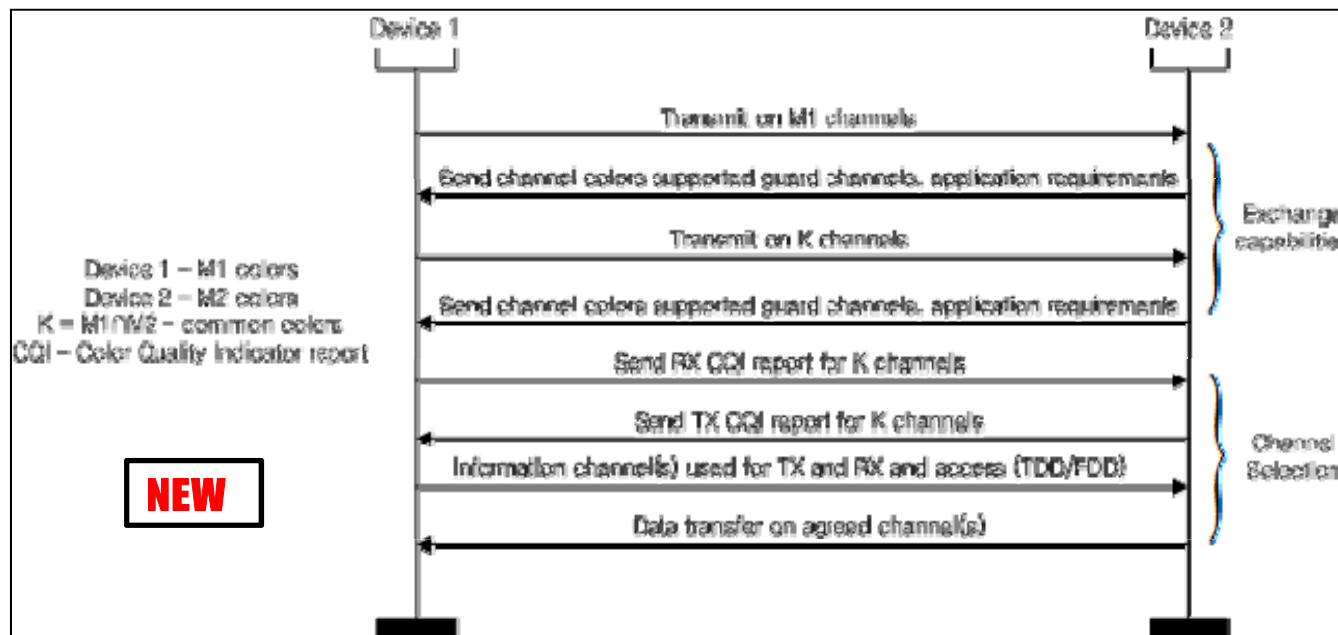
Device 1

Device 2

Transmit on M1 channels

Send channel colors supported guard channels, application requirements

Transmit on K channels

Send channel colors supported guard channels, application requirements

Exchange capabiliti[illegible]

Device 1 – M1 colors
Device 2 – M2 colors
K = M1∩M2 – common colors
CQI – Color Quality Indicator report

Send RX CQI report for K channels

Send TX CQI report for K channels

Information channel(s) used for TX and RX and access (TDD/FDD)

Data transfer on agreed channel(s)

Channel Selection

NEW